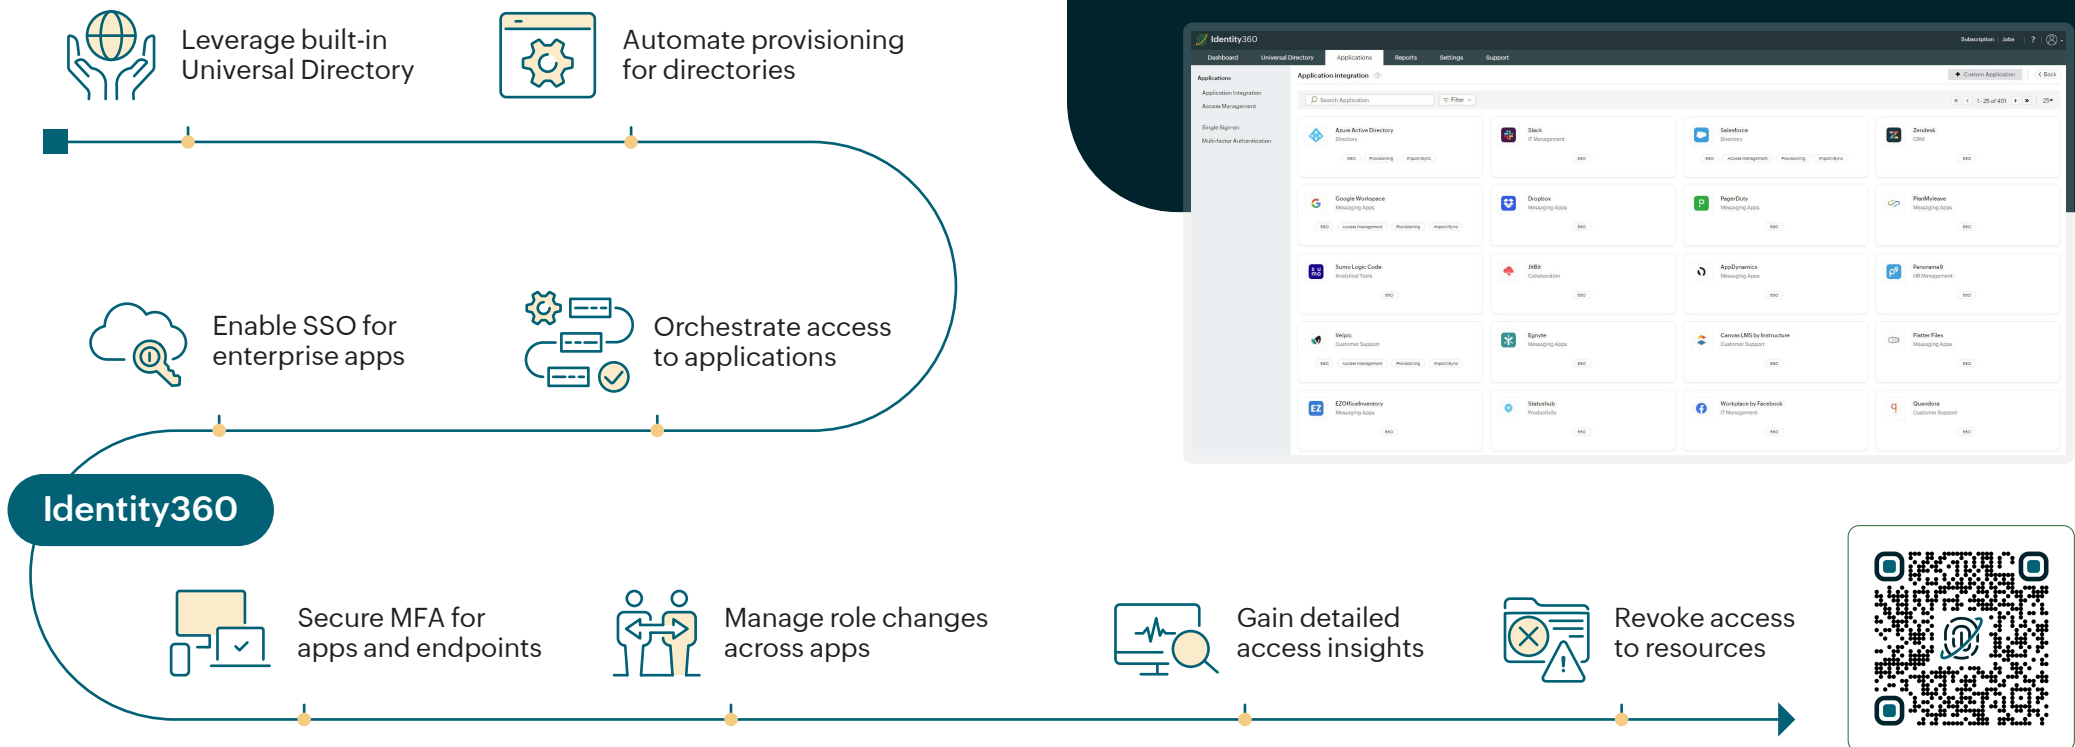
Leverage built-in Universal Directory

Automate provisioning for directories

Enable SSO for enterprise apps

Orchestrate access to applications

Identity360

Secure MFA for apps and endpoints

Manage role changes across apps

Gain detailed access insights

Revoke access to resources

Identity360

Subscription | Jobs | ?

Dashboard Universal Directory Applications Reports Settings Support

Applications

Application Integration

Access Management

Single Sign-on

Multi-factor Authentication

Application integration

+ Custom Application

< Back

Search Application

Filter

1 - 25 of 401

25

Azure Active Directory
Directory
SSO Provisioning Import/Sync

Slack
IT Management
SSO

Salesforce
Directory
SSO Access Management Provisioning Import/Sync

Zendesk
CRM
SSO

Google Workspace
Messaging Apps
SSO Access Management Provisioning Import/Sync

Dropbox
Messaging Apps
SSO

PagerDuty
Messaging Apps
SSO

PlanMyleave
Messaging Apps
SSO

Sumo Logic Code
Analytical Tools
SSO

JitBit
Collaboration
SSO

AppDynamics
Messaging Apps
SSO

Panorama9
HR Management
SSO

Velpic
Customer Support
SSO Access Management Provisioning Import/Sync

Egnyte
Messaging Apps
SSO

Canvas LMS by Instructure
Customer Support
SSO

Platter Files
Messaging Apps
SSO

EZOfficeInventory
Messaging Apps
SSO

Statushub
Productivity
SSO

Workplace by Facebook
IT Management
SSO

Quandora
Customer Support
SSO